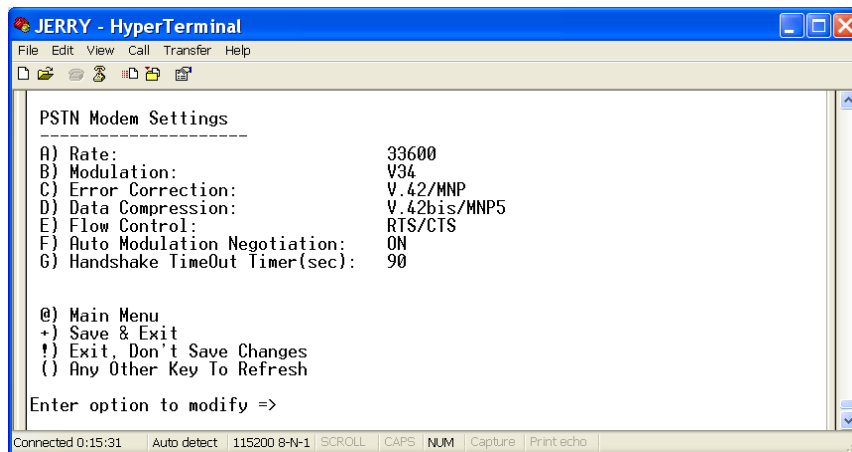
JERRY - HyperTerminal

File Edit View Call Transfer Help

PSTN Modem Settings
---------------------

A) Rate: 33600
B) Modulation: V34
C) Error Correction: V.42/MNP
D) Data Compression: V.42bis/MNP5
E) Flow Control: RTS/CTS
F) Auto Modulation Negotiation: ON
G) Handshake TimeOut Timer(sec): 90

@) Main Menu
+) Save & Exit
!) Exit, Don't Save Changes
() Any Other Key To Refresh

Enter option to modify =>

Connected 0:15:31 | Auto detect | 115200 8-N-1 | SCROLL | CAPS | NUM | Capture | Print echo